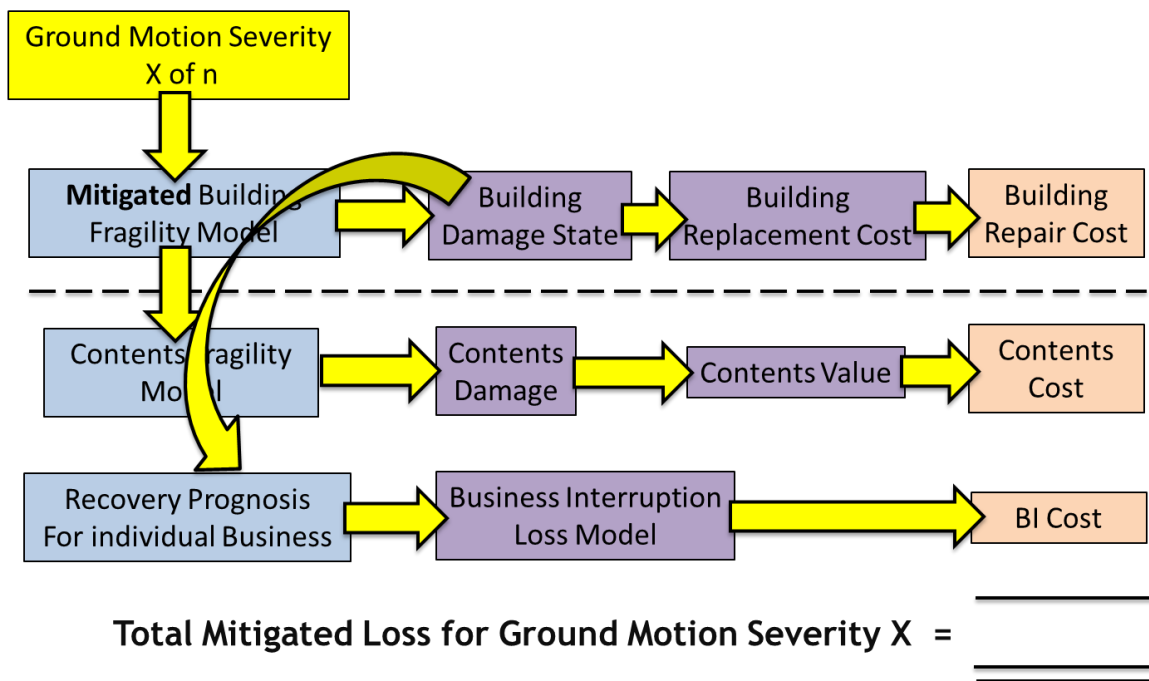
Ground Motion Severity X of n

Mitigated Building Fragility Model

Building Damage State

Building Replacement Cost

Building Repair Cost

Contents Fragility Model

Contents Damage

Contents Value

Contents Cost

Recovery Prognosis For individual Business

Business Interruption Loss Model

BI Cost

Total Mitigated Loss for Ground Motion Severity X =